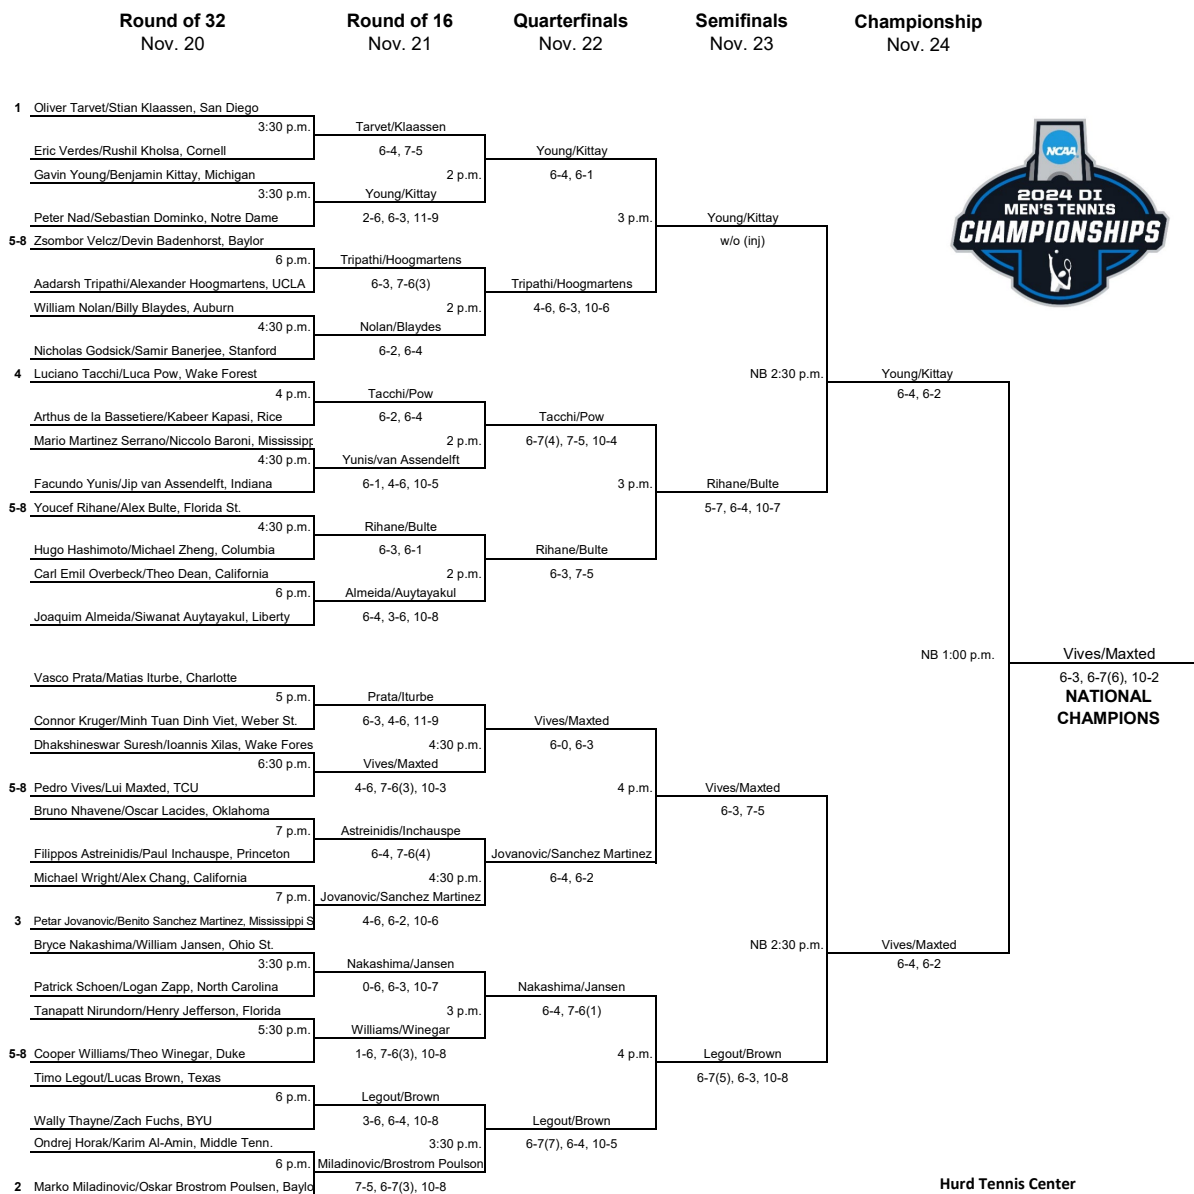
Round of 32
Nov. 20

Round of 16
Nov. 21

Quarterfinals
Nov. 22

Semifinals
Nov. 23

Championship
Nov. 24

1 Oliver Tarvet/Stian Klaassen, San Diego
3:30 p.m.
Eric Verdes/Rushil Kholsa, Cornell
Gavin Young/Benjamin Kittay, Michigan
3:30 p.m.
Peter Nad/Sebastian Dominko, Notre Dame
5-8 Zsombor Velcz/Devin Badenhorst, Baylor
6 p.m.
Aadarsh Tripathi/Alexander Hoogmartens, UCLA
William Nolan/Billy Blaydes, Auburn
4:30 p.m.
Nicholas Godsick/Samir Banerjee, Stanford
4 Luciano Tacchi/Luca Pow, Wake Forest
4 p.m.
Arthus de la Bassetiere/Kabeer Kapasi, Rice
Mario Martinez Serrano/Niccolo Baroni, Mississipp
4:30 p.m.
Facundo Yunis/Jip van Assendelft, Indiana
5-8 Youcef Rihane/Alex Bulte, Florida St.
4:30 p.m.
Hugo Hashimoto/Michael Zheng, Columbia
Carl Emil Overbeck/Theo Dean, California
6 p.m.
Joaquim Almeida/Siwanat Auytayakul, Liberty

Tarvet/Klaassen
6-4, 7-5
2 p.m.
Young/Kittay
2-6, 6-3, 11-9
Tripathi/Hoogmartens
6-3, 7-6(3)
2 p.m.
Nolan/Blaydes
6-2, 6-4
Tacchi/Pow
6-2, 6-4
2 p.m.
Yunis/van Assendelft
6-1, 4-6, 10-5
Rihane/Bulte
6-3, 6-1
2 p.m.
Almeida/Auytayakul
6-4, 3-6, 10-8

Young/Kittay
6-4, 6-1
3 p.m.
Tripathi/Hoogmartens
4-6, 6-3, 10-6
Tacchi/Pow
6-7(4), 7-5, 10-4
3 p.m.
Rihane/Bulte
6-3, 7-5

Young/Kittay
w/o (inj)
NB 2:30 p.m.
Rihane/Bulte
5-7, 6-4, 10-7

Young/Kittay
6-4, 6-2

NCAA
2024 DI
MEN'S TENNIS
CHAMPIONSHIPS

Vasco Prata/Matias Iturbe, Charlotte
5 p.m.
Connor Kruger/Minh Tuan Dinh Viet, Weber St.
Dhakshineswar Suresh/Ioannis Xilas, Wake Fores
6:30 p.m.
5-8 Pedro Vives/Lui Maxted, TCU
Bruno Nhavene/Oscar Lacides, Oklahoma
7 p.m.
Filippos Astreinidis/Paul Inchauspe, Princeton
Michael Wright/Alex Chang, California
7 p.m.
3 Petar Jovanovic/Benito Sanchez Martinez, Mississippi S
Bryce Nakashima/William Jansen, Ohio St.
3:30 p.m.
Patrick Schoen/Logan Zapp, North Carolina
Tanapatt Nirundorn/Henry Jefferson, Florida
5:30 p.m.
5-8 Cooper Williams/Theo Winegar, Duke
Timo Legout/Lucas Brown, Texas
6 p.m.
Wally Thayne/Zach Fuchs, BYU
Ondrej Horak/Karim Al-Amin, Middle Tenn.
6 p.m.
2 Marko Miladinovic/Oskar Brostrom Poulsen, Baylo

Prata/Iturbe
6-3, 4-6, 11-9
4:30 p.m.
Vives/Maxted
4-6, 7-6(3), 10-3
Astreinidis/Inchauspe
6-4, 7-6(4)
4:30 p.m.
Jovanovic/Sanchez Martinez
4-6, 6-2, 10-6
Nakashima/Jansen
0-6, 6-3, 10-7
3 p.m.
Williams/Winegar
1-6, 7-6(3), 10-8
Legout/Brown
3-6, 6-4, 10-8
3:30 p.m.
Miladinovic/Brostrom Poulson
7-5, 6-7(3), 10-8

Vives/Maxted
6-0, 6-3
4 p.m.
Jovanovic/Sanchez Martinez
6-4, 6-2
Nakashima/Jansen
6-4, 7-6(1)
4 p.m.
Legout/Brown
6-7(7), 6-4, 10-5

Vives/Maxted
6-3, 7-5
NB 2:30 p.m.
Legout/Brown
6-7(5), 6-3, 10-8

Vives/Maxted
6-4, 6-2

NB 1:00 p.m.

Vives/Maxted
6-3, 6-7(6), 10-2
NATIONAL CHAMPIONS

Hurd Tennis Center